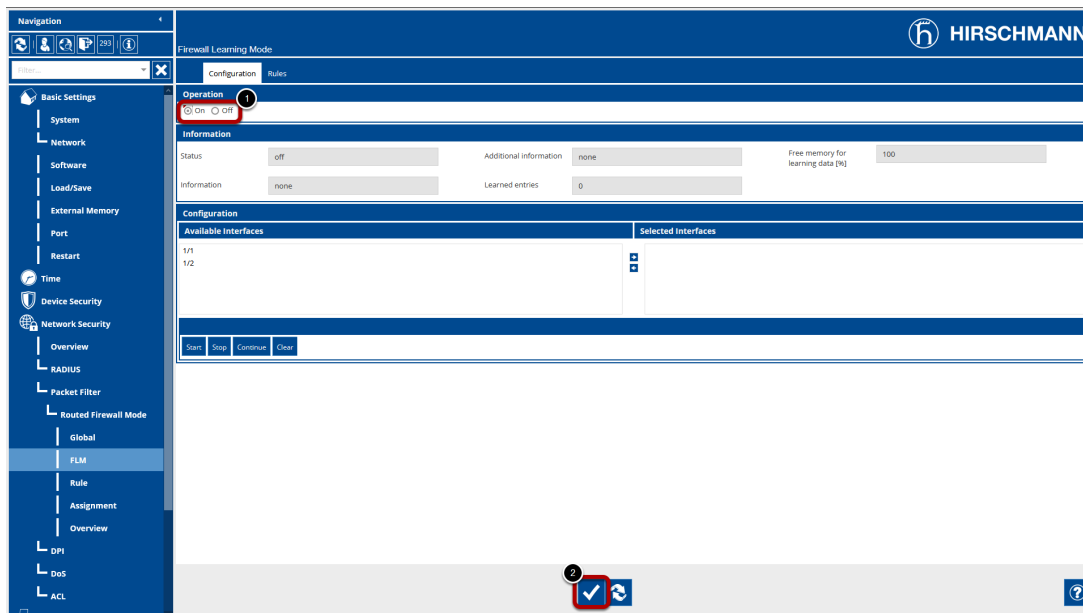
Navigation

293

Filter...

Basic Settings
System
Network
Software
Load/Save
External Memory
Port
Restart
Time
Device Security
Network Security
Overview
RADIUS
Packet Filter
Routed Firewall Mode
Global
FLM
Rule
Assignment
Overview
DPI
DoS
ACL

Firewall Learning Mode

HIRSCHMANN

Configuration Rules

Operation
1
On Off

Information

| Status | off | Additional information | none | Free memory for learning data [%] | 100 |
|---|---|---|---|---|---|
| Information | none | Learned entries | 0 | | |

Configuration

| Available Interfaces | Selected Interfaces |
|---|---|
| 1/1<br>1/2 | |

Start Stop Continue Clear

2